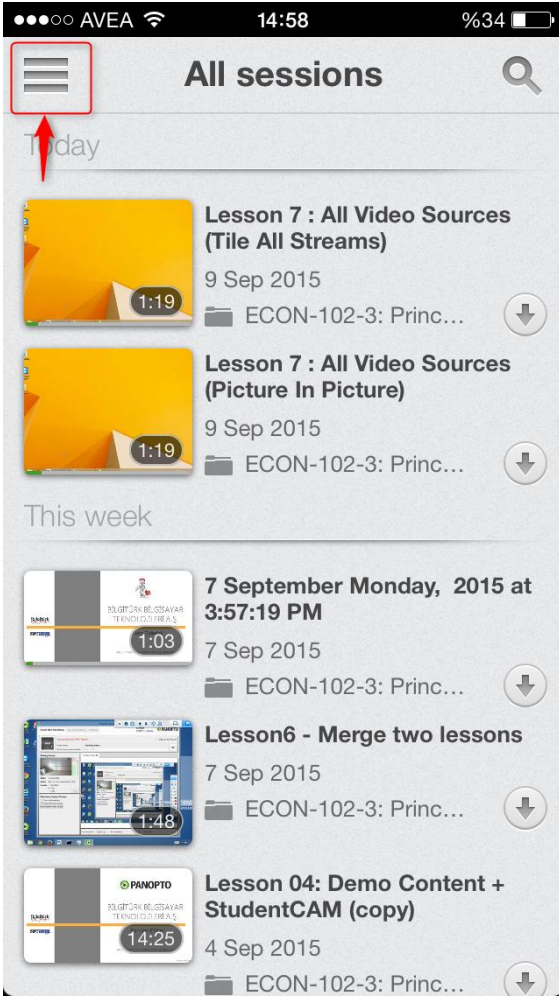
●●●○○ AVEA
14:58
%34

All sessions

Today

1:19
Lesson 7 : All Video Sources (Tile All Streams)
9 Sep 2015
ECON-102-3: Princ...

1:19
Lesson 7 : All Video Sources (Picture In Picture)
9 Sep 2015
ECON-102-3: Princ...

This week

BİLGİTÜRK BİLGİSAYAR TEKNOLOJİLERİ A.Ş.
1:03
7 September Monday, 2015 at 3:57:19 PM
7 Sep 2015
ECON-102-3: Princ...

1:48
Lesson6 - Merge two lessons
7 Sep 2015
ECON-102-3: Princ...

PANOPTO
BİLGİTÜRK BİLGİSAYAR TEKNOLOJİLERİ A.Ş.
14:25
Lesson 04: Demo Content + StudentCAM (copy)
4 Sep 2015
ECON-102-3: Princ...